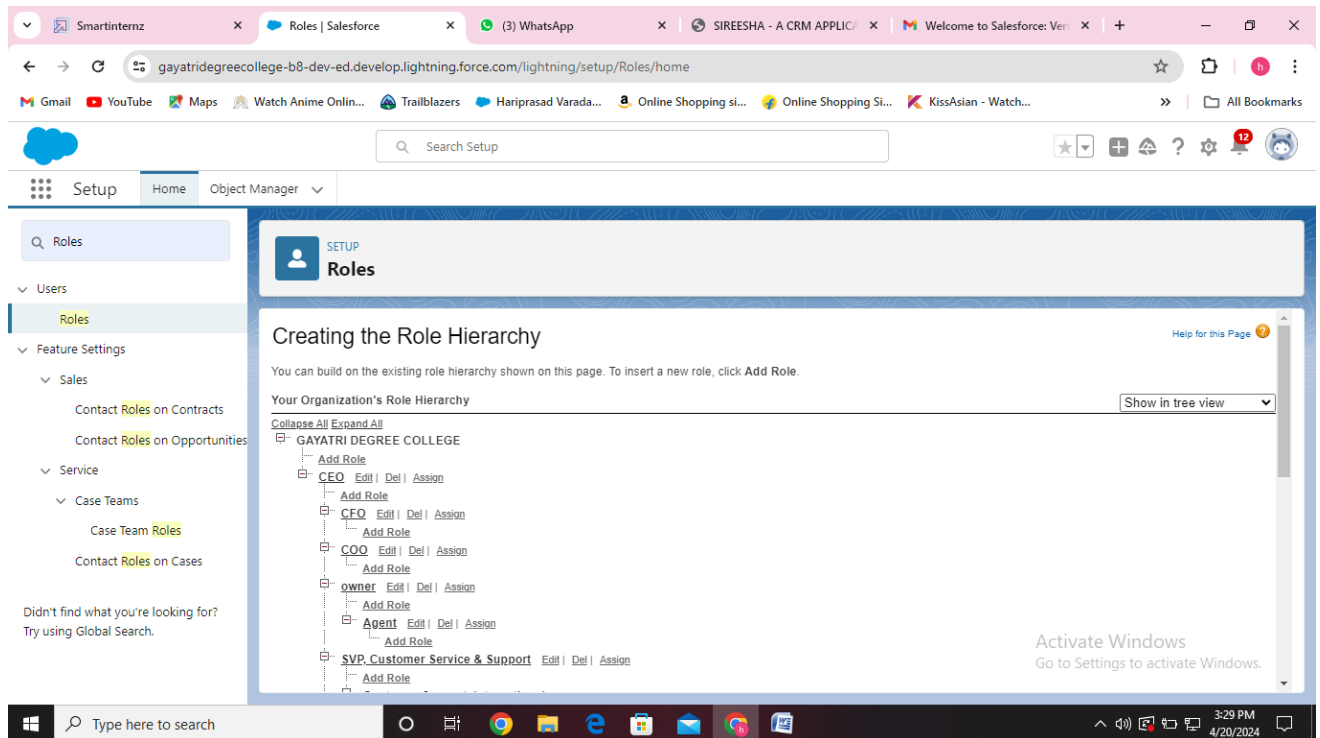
Smartinternz ×
Roles | Salesforce ×
(3) WhatsApp ×
SIREESHA - A CRM APPLICA ×
Welcome to Salesforce: Ver ×
+

gayatridegreecollege-b8-dev-ed.develop.lightning.force.com/lightning/setup/Roles/home

Gmail YouTube Maps Watch Anime Onlin... Trailblazers Hariprasad Varada... Online Shopping si... Online Shopping Si... KissAsian - Watch... » All Bookmarks

Search Setup

12

Setup Home Object Manager

Roles

Users
Roles
Feature Settings
Sales
Contact Roles on Contracts
Contact Roles on Opportunities
Service
Case Teams
Case Team Roles
Contact Roles on Cases

Didn't find what you're looking for? Try using Global Search.

SETUP
Roles

Creating the Role Hierarchy

Help for this Page

You can build on the existing role hierarchy shown on this page. To insert a new role, click **Add Role**.

Your Organization's Role Hierarchy

Show in tree view

Collapse All Expand All
GAYATRI DEGREE COLLEGE
Add Role
CEO Edit | Del | Assign
Add Role
CFO Edit | Del | Assign
Add Role
COO Edit | Del | Assign
Add Role
owner Edit | Del | Assign
Add Role
Agent Edit | Del | Assign
Add Role
SVP, Customer Service & Support Edit | Del | Assign
Add Role
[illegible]

Activate Windows
Go to Settings to activate Windows.

Type here to search

3:29 PM
4/20/2024